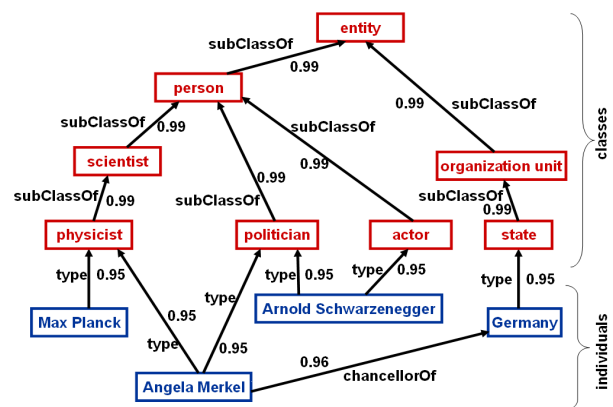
entity
subClassOf
0.99
person
0.99
subClassOf
subClassOf
0.99
subClassOf
scientist
0.99
organization unit
0.99
subClassOf
0.99
subClassOf
0.99
subClassOf
0.99
physicist
politician
actor
state
type
0.95
type
0.95
type
0.95
type
0.95
type
Max Planck
0.95
Arnold Schwarzenegger
Germany
type
0.95
0.96
Angela Merkel
chancellorOf
classes
individuals